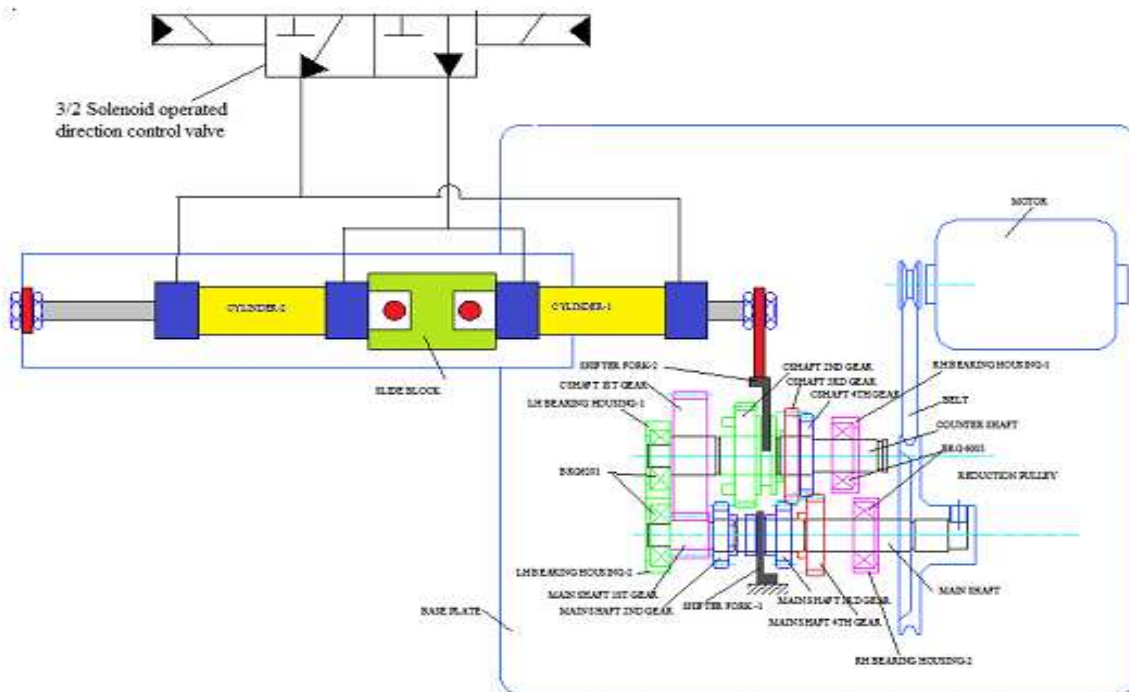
3/2 Solenoid operated direction control valve

MOTOR

CYLINDER-2

CYLINDER-1

SLIDE BLOCK

SHIFTER FORK-2

CSHAFT 1ST GEAR

CSHAFT 2ND GEAR

CSHAFT 3RD GEAR

CSHAFT 4TH GEAR

RH BEARING HOUSING-1

LH BEARING HOUSING-1

BELT

COUNTER SHAFT

BRG-6003

BRG6201

REDUCTION PULLEY

LH BEARING HOUSING-2

MAIN SHAFT 1ST GEAR

MAIN SHAFT 2ND GEAR

SHIFTER FORK-1

MAIN SHAFT 3RD GEAR

MAIN SHAFT 4TH GEAR

MAIN SHAFT

BASE PLATE

RH BEARING HOUSING-2